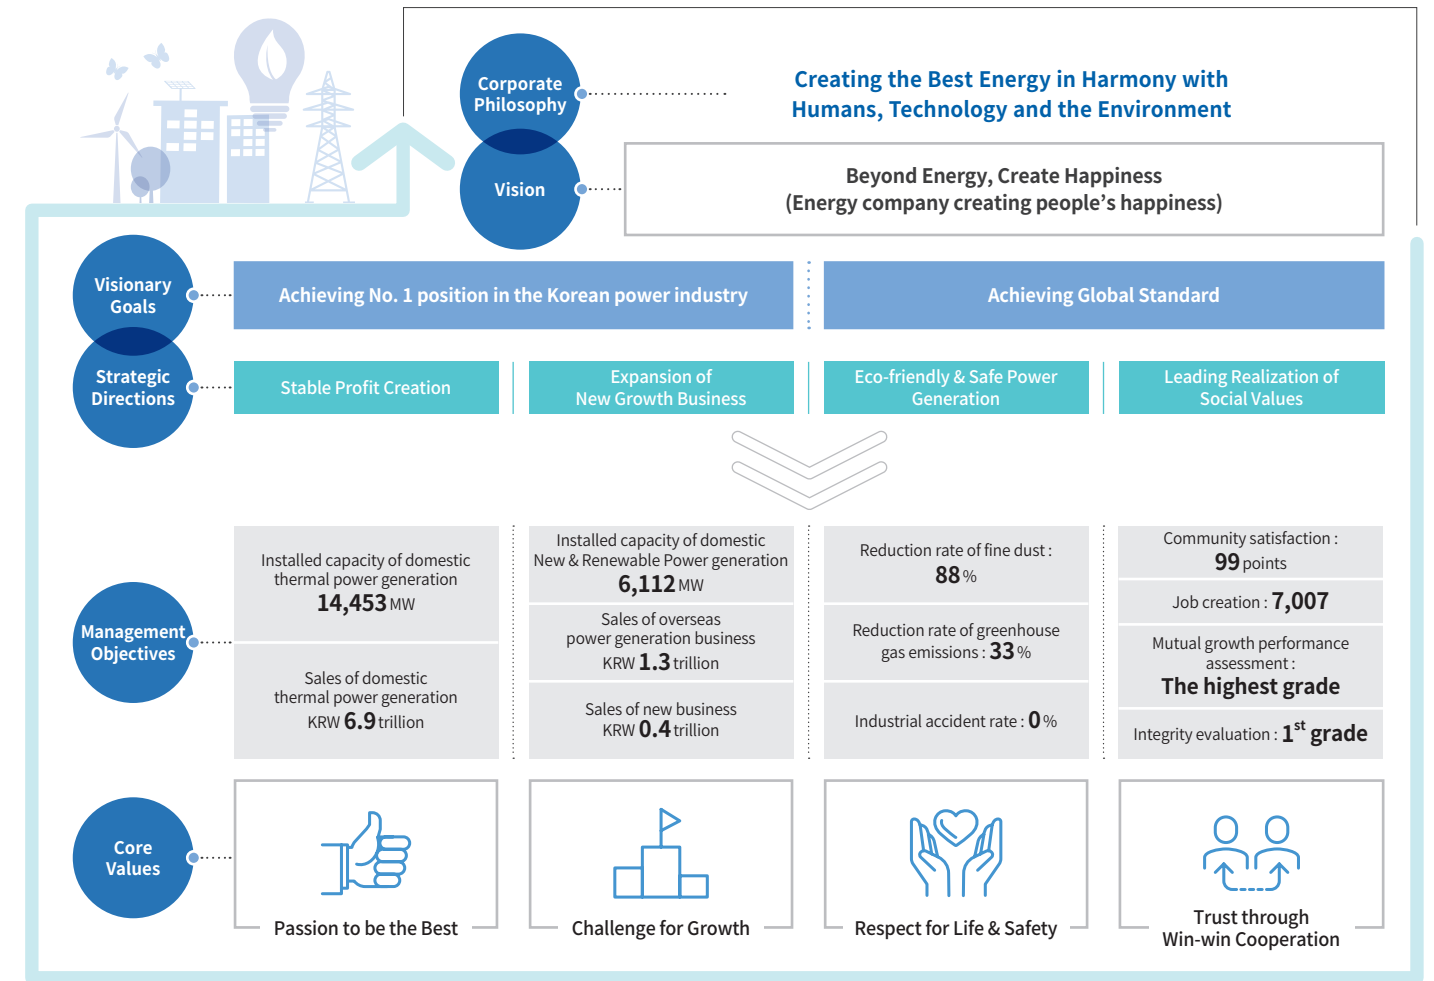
Corporate Philosophy

Creating the Best Energy in Harmony with Humans, Technology and the Environment

Vision

Beyond Energy, Create Happiness
(Energy company creating people's happiness)

Visionary Goals

Achieving No. 1 position in the Korean power industry

Achieving Global Standard

Strategic Directions

Stable Profit Creation

Expansion of New Growth Business

Eco-friendly & Safe Power Generation

Leading Realization of Social Values

Management Objectives

Installed capacity of domestic thermal power generation
14,453 MW

Sales of domestic thermal power generation
KRW 6.9 trillion

Installed capacity of domestic New & Renewable Power generation
6,112 MW

Sales of overseas power generation business
KRW 1.3 trillion

Sales of new business
KRW 0.4 trillion

Reduction rate of fine dust :
88 %

Reduction rate of greenhouse gas emissions : 33 %

Industrial accident rate : 0 %

Community satisfaction :
99 points

Job creation : 7,007

Mutual growth performance assessment :
The highest grade

Integrity evaluation : $1^{st}$ grade

Core Values

Passion to be the Best

Challenge for Growth

Respect for Life & Safety

Trust through Win-win Cooperation